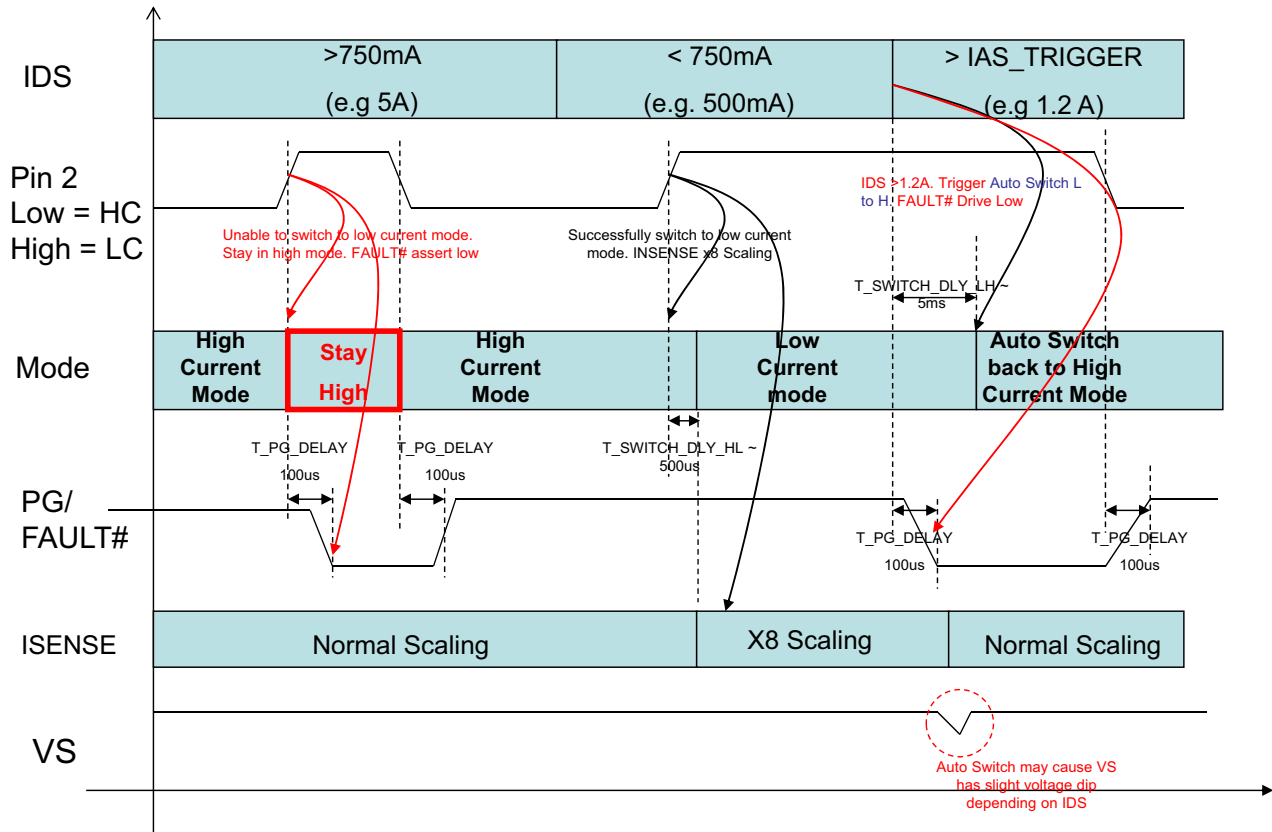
IDS

>750mA
(e.g 5A)

< 750mA
(e.g. 500mA)

> IAS_TRIGGER
(e.g 1.2 A)

Pin 2
Low = HC
High = LC

Unable to switch to low current mode. Stay in high mode. FAULT# assert low

Successfully switch to low current mode. INSENSE x8 Scaling

IDS >1.2A. Trigger Auto Switch L to H. FAULT# Drive Low

T_SWITCH_DLY_LH ~ 5ms

Mode

High Current Mode

Stay High

High Current Mode

Low Current mode

Auto Switch back to High Current Mode

T_PG_DELAY
100us

T_PG_DELAY
100us

T_SWITCH_DLY_HL ~ 500us

PG/
FAULT#

T_PG_DELAY
100us

T_PG_DELAY
100us

ISENSE

Normal Scaling

X8 Scaling

Normal Scaling

VS

Auto Switch may cause VS has slight voltage dip depending on IDS